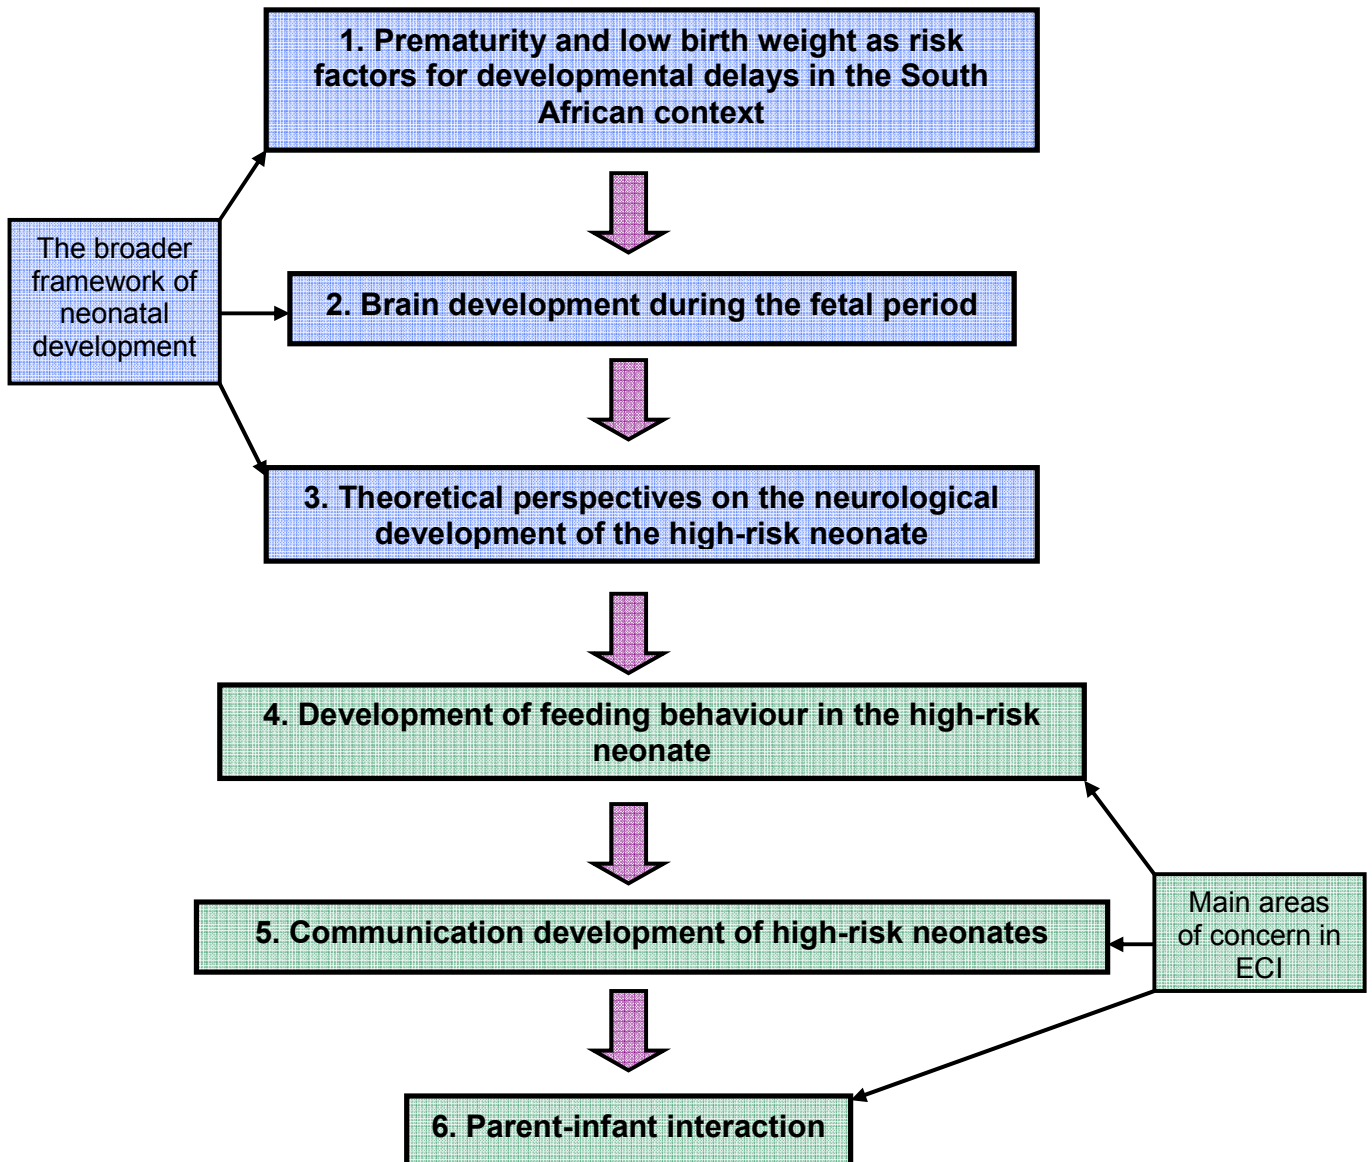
1. Prematurity and low birth weight as risk factors for developmental delays in the South African context

The broader framework of neonatal development

2. Brain development during the fetal period

3. Theoretical perspectives on the neurological development of the high-risk neonate

4. Development of feeding behaviour in the high-risk neonate

5. Communication development of high-risk neonates

Main areas of concern in ECI

6. Parent-infant interaction